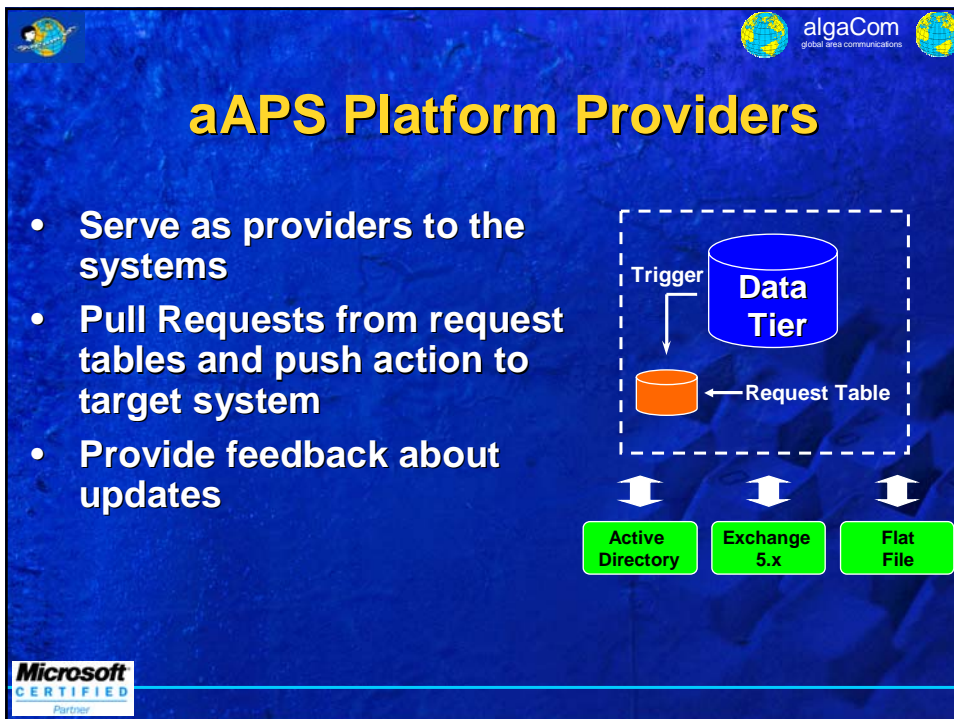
algaCom
global area communications

aAPS Platform Providers

- Serve as providers to the systems
- Pull Requests from request tables and push action to target system
- Provide feedback about updates

Trigger

Data Tier

Request Table

Active Directory

Exchange 5.x

Flat File

Microsoft
CERTIFIED
Partner